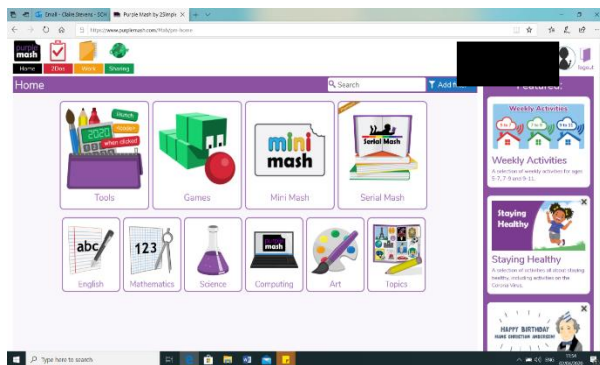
Email - Claire Stevens - SCK
Purple Mash by 2Simple

https://www.purplemash.com/#tab/pm-home

purple mash
Home
2Dos
Work
Sharing

Signout

Home
Search
Add f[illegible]

Featured:

2020
Tools
Games
mini mash
Mini Mash
Serial Mash
Serial Mash
abc
English
123
Mathematics
Science
mash
Computing
Art
Topics

Weekly Activities
Weekly Activities
A selection of weekly activities for ages 5-7, 7-9 and 9-11.

Staying Healthy
Staying Healthy
A selection of activities all about staying healthy, including activities on the Corona Virus.

HAPPY BIRTHDAY
HANS CHRISTIAN ANDERSEN!

Type here to search